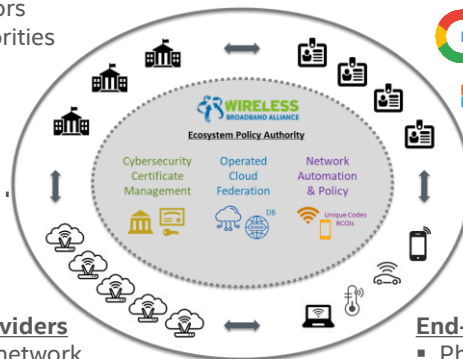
ors
orities

WIRELESS
BROADBAND ALLIANCE
Ecosystem Policy Authority

Cybersecurity Certificate Management

Operated Cloud Federation

DB

Network Automation & Policy

Unique Codes RCOIs

viders
network

End-
▪ Ph